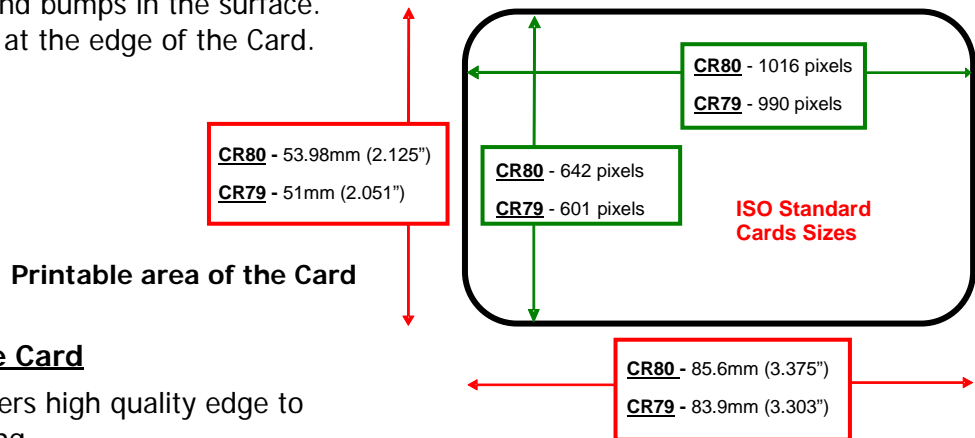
nd bumps in the surface.
at the edge of the Card.

CR80 - 53.98mm (2.125")
CR79 - 51mm (2.051")

Printable area of the Card

e Card

ers high quality edge to
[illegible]

CR80 - 1016 pixels
CR79 - 990 pixels

CR80 - 642 pixels
CR79 - 601 pixels

ISO Standard
Cards Sizes

CR80 - 85.6mm (3.375")
CR79 - 83.9mm (3.303")